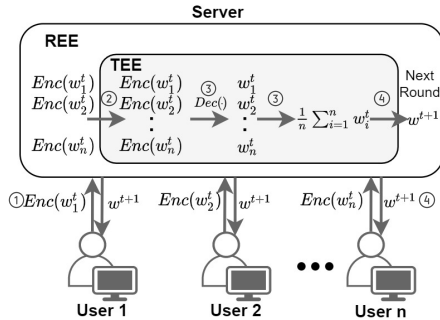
Server

REE

TEE

$Enc(w_1^t)$
$Enc(w_2^t)$
$Enc(w_n^t)$

②

$Enc(w_1^t)$
$Enc(w_2^t)$
:
$Enc(w_n^t)$

③
$Dec()$

$w_1^t$
$w_2^t$
:
$w_n^t$

③

$\frac{1}{n}\sum_{i=1}^{n} w_i^t$

④

Next Round

$w^{t+1}$

①$Enc(w_1^t)$ $w^{t+1}$

$Enc(w_2^t)$ $w^{t+1}$

$Enc(w_n^t)$ $w^{t+1}$ ④

User 1

User 2

•••

User n